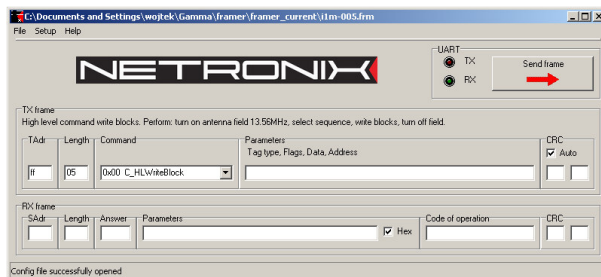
C:\Documents and Settings\wojtek\Gamma\framer\framer_current\i1m-005.frm

File Setup Help

NETRONIX

UART
TX
RX
Send frame

TX frame
High level command write blocks. Perform: turn on antenna field 13.56MHz, select sequence, write blocks, turn off field.

| TAdr | Length | Command | Parameters | CRC |
|---|---|---|---|---|
| ff | 05 | 0x00 C_HLWriteBlock | Tag type, Flags, Data, Address | Auto |

RX frame

| SAdr | Length | Answer | Parameters | Code of operation | CRC |
|---|---|---|---|---|---|
| | | | Hex | | |

Config file successfully opened